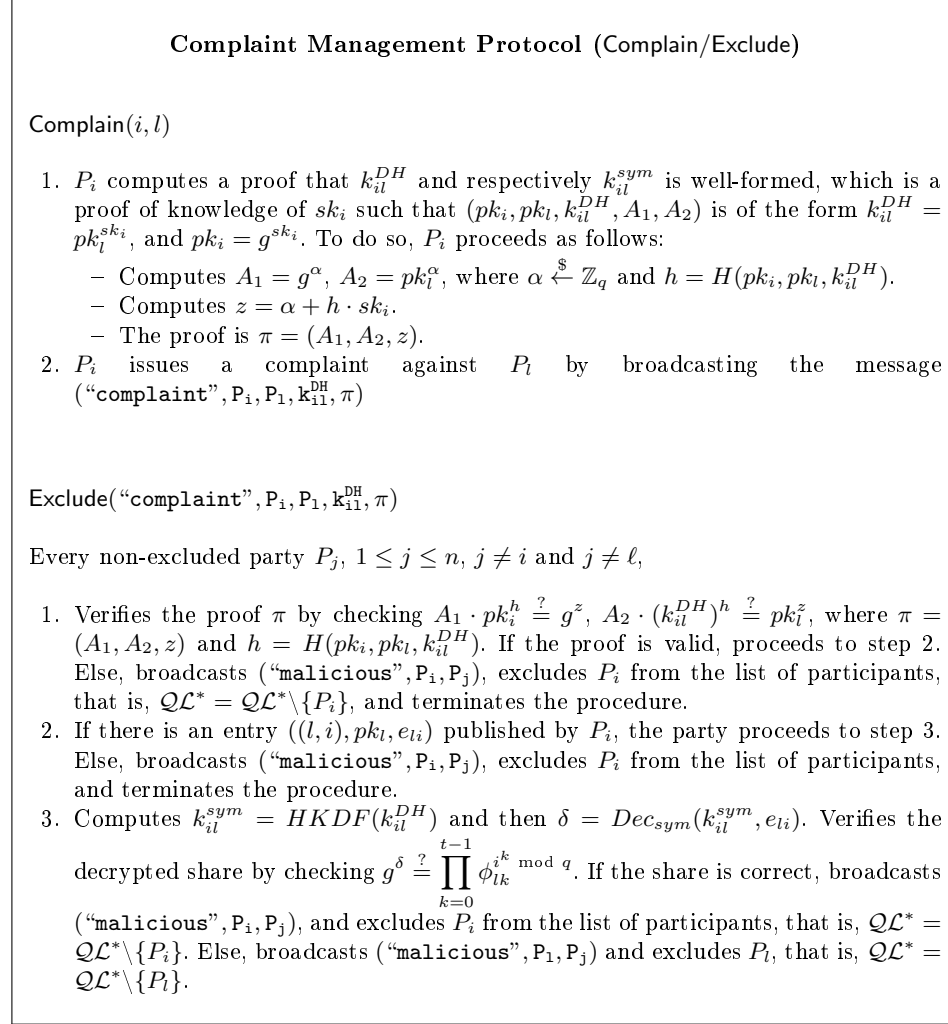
**Complaint Management Protocol** (Complain/Exclude)

Complain$(i, l)$

1. $P_i$ computes a proof that $k_{il}^{DH}$ and respectively $k_{il}^{sym}$ is well-formed, which is a proof of knowledge of $sk_i$ such that $(pk_i, pk_l, k_{il}^{DH}, A_1, A_2)$ is of the form $k_{il}^{DH} = pk_l^{sk_i}$, and $pk_i = g^{sk_i}$. To do so, $P_i$ proceeds as follows:
   – Computes $A_1 = g^{\alpha}$, $A_2 = pk_l^{\alpha}$, where $\alpha \xleftarrow{\$} \mathbb{Z}_q$ and $h = H(pk_i, pk_l, k_{il}^{DH})$.
   – Computes $z = \alpha + h \cdot sk_i$.
   – The proof is $\pi = (A_1, A_2, z)$.
2. $P_i$ issues a complaint against $P_l$ by broadcasting the message ("complaint", $\mathtt{P_i}, \mathtt{P_l}, \mathtt{k_{il}^{DH}}, \pi$)

Exclude("complaint", $\mathtt{P_i}, \mathtt{P_l}, \mathtt{k_{il}^{DH}}, \pi$)

Every non-excluded party $P_j$, $1 \leq j \leq n$, $j \neq i$ and $j \neq \ell$,

1. Verifies the proof $\pi$ by checking $A_1 \cdot pk_i^h \stackrel{?}{=} g^z$, $A_2 \cdot (k_{il}^{DH})^h \stackrel{?}{=} pk_l^z$, where $\pi = (A_1, A_2, z)$ and $h = H(pk_i, pk_l, k_{il}^{DH})$. If the proof is valid, proceeds to step 2. Else, broadcasts ("malicious", $\mathtt{P_i}, \mathtt{P_j}$), excludes $P_i$ from the list of participants, that is, $\mathcal{QL}^* = \mathcal{QL}^* \backslash \{P_i\}$, and terminates the procedure.
2. If there is an entry $((l, i), pk_l, e_{li})$ published by $P_i$, the party proceeds to step 3. Else, broadcasts ("malicious", $\mathtt{P_i}, \mathtt{P_j}$), excludes $P_i$ from the list of participants, and terminates the procedure.
3. Computes $k_{il}^{sym} = HKDF(k_{il}^{DH})$ and then $\delta = Dec_{sym}(k_{il}^{sym}, e_{li})$. Verifies the decrypted share by checking $g^{\delta} \stackrel{?}{=} \prod_{k=0}^{t-1} \phi_{lk}^{i^k \bmod q}$. If the share is correct, broadcasts ("malicious", $\mathtt{P_i}, \mathtt{P_j}$), and excludes $P_i$ from the list of participants, that is, $\mathcal{QL}^* = \mathcal{QL}^* \backslash \{P_i\}$. Else, broadcasts ("malicious", $\mathtt{P_l}, \mathtt{P_j}$) and excludes $P_l$, that is, $\mathcal{QL}^* = \mathcal{QL}^* \backslash \{P_l\}$.